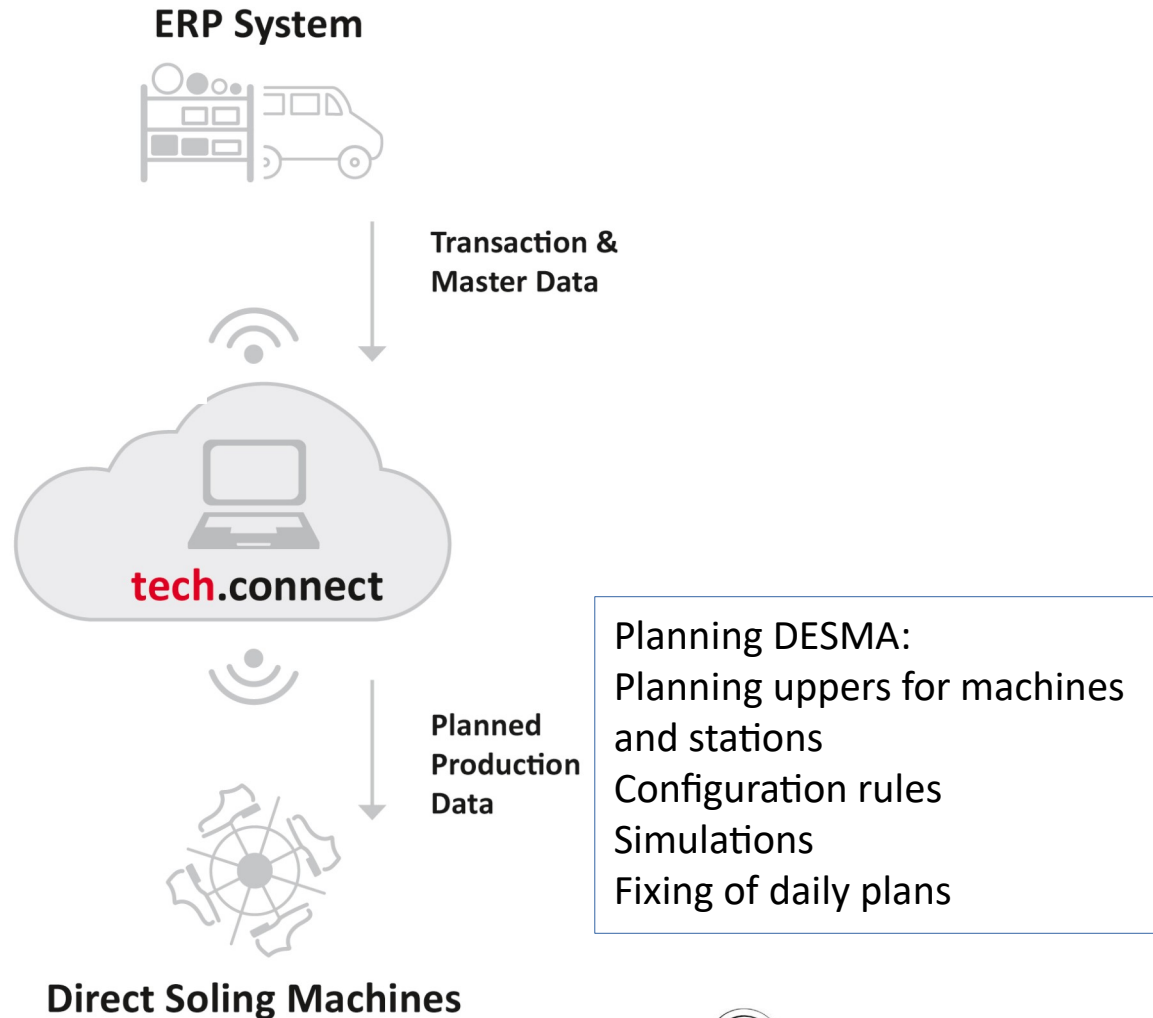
ERP System

Transaction & Master Data

tech.connect

Planning DESMA:
Planning uppers for machines and stations
Configuration rules
Simulations
Fixing of daily plans

Planned Production Data

Direct Soling Machines